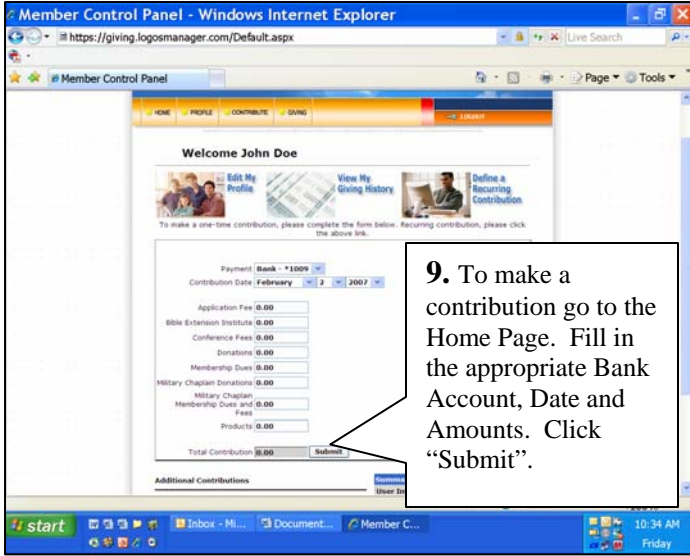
Member Control Panel - Windows Internet Explorer

https://giving.logosmanager.com/Default.aspx

Live Search

Member Control Panel

Page ▾ Tools ▾

HOME PROFILE CONTRIBUTE GIVING LOGOUT

Welcome John Doe

Edit My Profile

View My Giving History

Define a Recurring Contribution

To make a one-time contribution, please complete the form below. Recurring contribution, please click the above link.

Payment Bank - *1009

Contribution Date February 2 2007

Application Fee 0.00

Bible Extension Institute 0.00

Conference Fees 0.00

Donations 0.00

Membership Dues 0.00

Military Chaplain Donations 0.00

Military Chaplain Membership Dues and Fees 0.00

Products 0.00

Total Contribution 0.00 Submit

Additional Contributions

Summa

User In

9. To make a contribution go to the Home Page. Fill in the appropriate Bank Account, Date and Amounts. Click “Submit”.

start Inbox - Mi... Document... Member C... 10:34 AM Friday